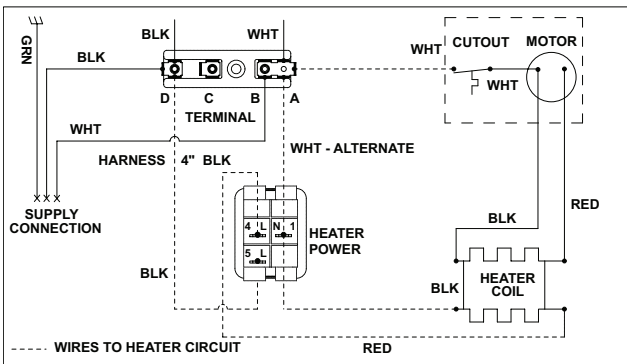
GRN

BLK

BLK

WHT

WHT

CUTOUT

MOTOR

WHT

D

C

B

A

TERMINAL

WHT

HARNESS

4" BLK

WHT - ALTERNATE

SUPPLY CONNECTION

4 L

N 1

5 L

HEATER POWER

BLK

RED

BLK

HEATER COIL

BLK

----- WIRES TO HEATER CIRCUIT

RED